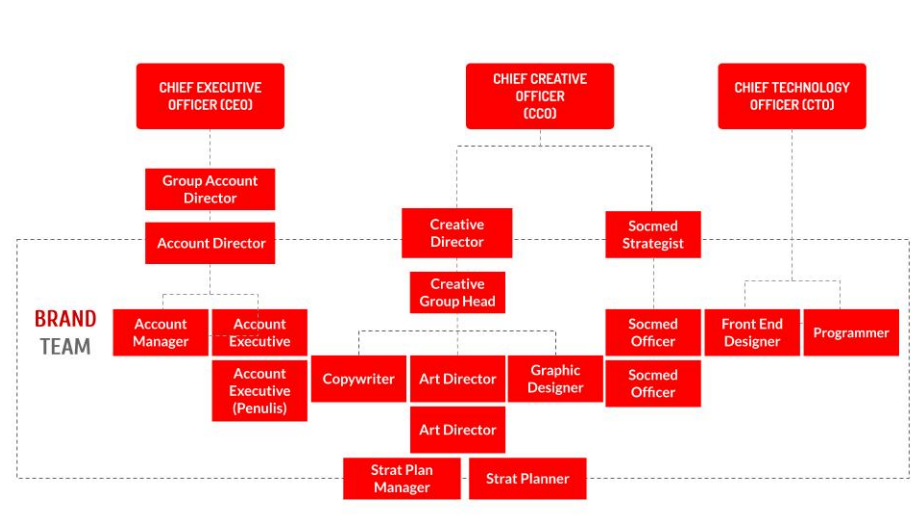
CHIEF EXECUTIVE OFFICER (CEO)

CHIEF CREATIVE OFFICER (CCO)

CHIEF TECHNOLOGY OFFICER (CTO)

Group Account Director

Account Director

Creative Director

Socmed Strategist

Creative Group Head

BRAND TEAM

Account Manager

Account Executive

Account Executive (Penulis)

Copywriter

Art Director

Graphic Designer

Art Director

Socmed Officer

Socmed Officer

Front End Designer

Programmer

Strat Plan Manager

Strat Planner